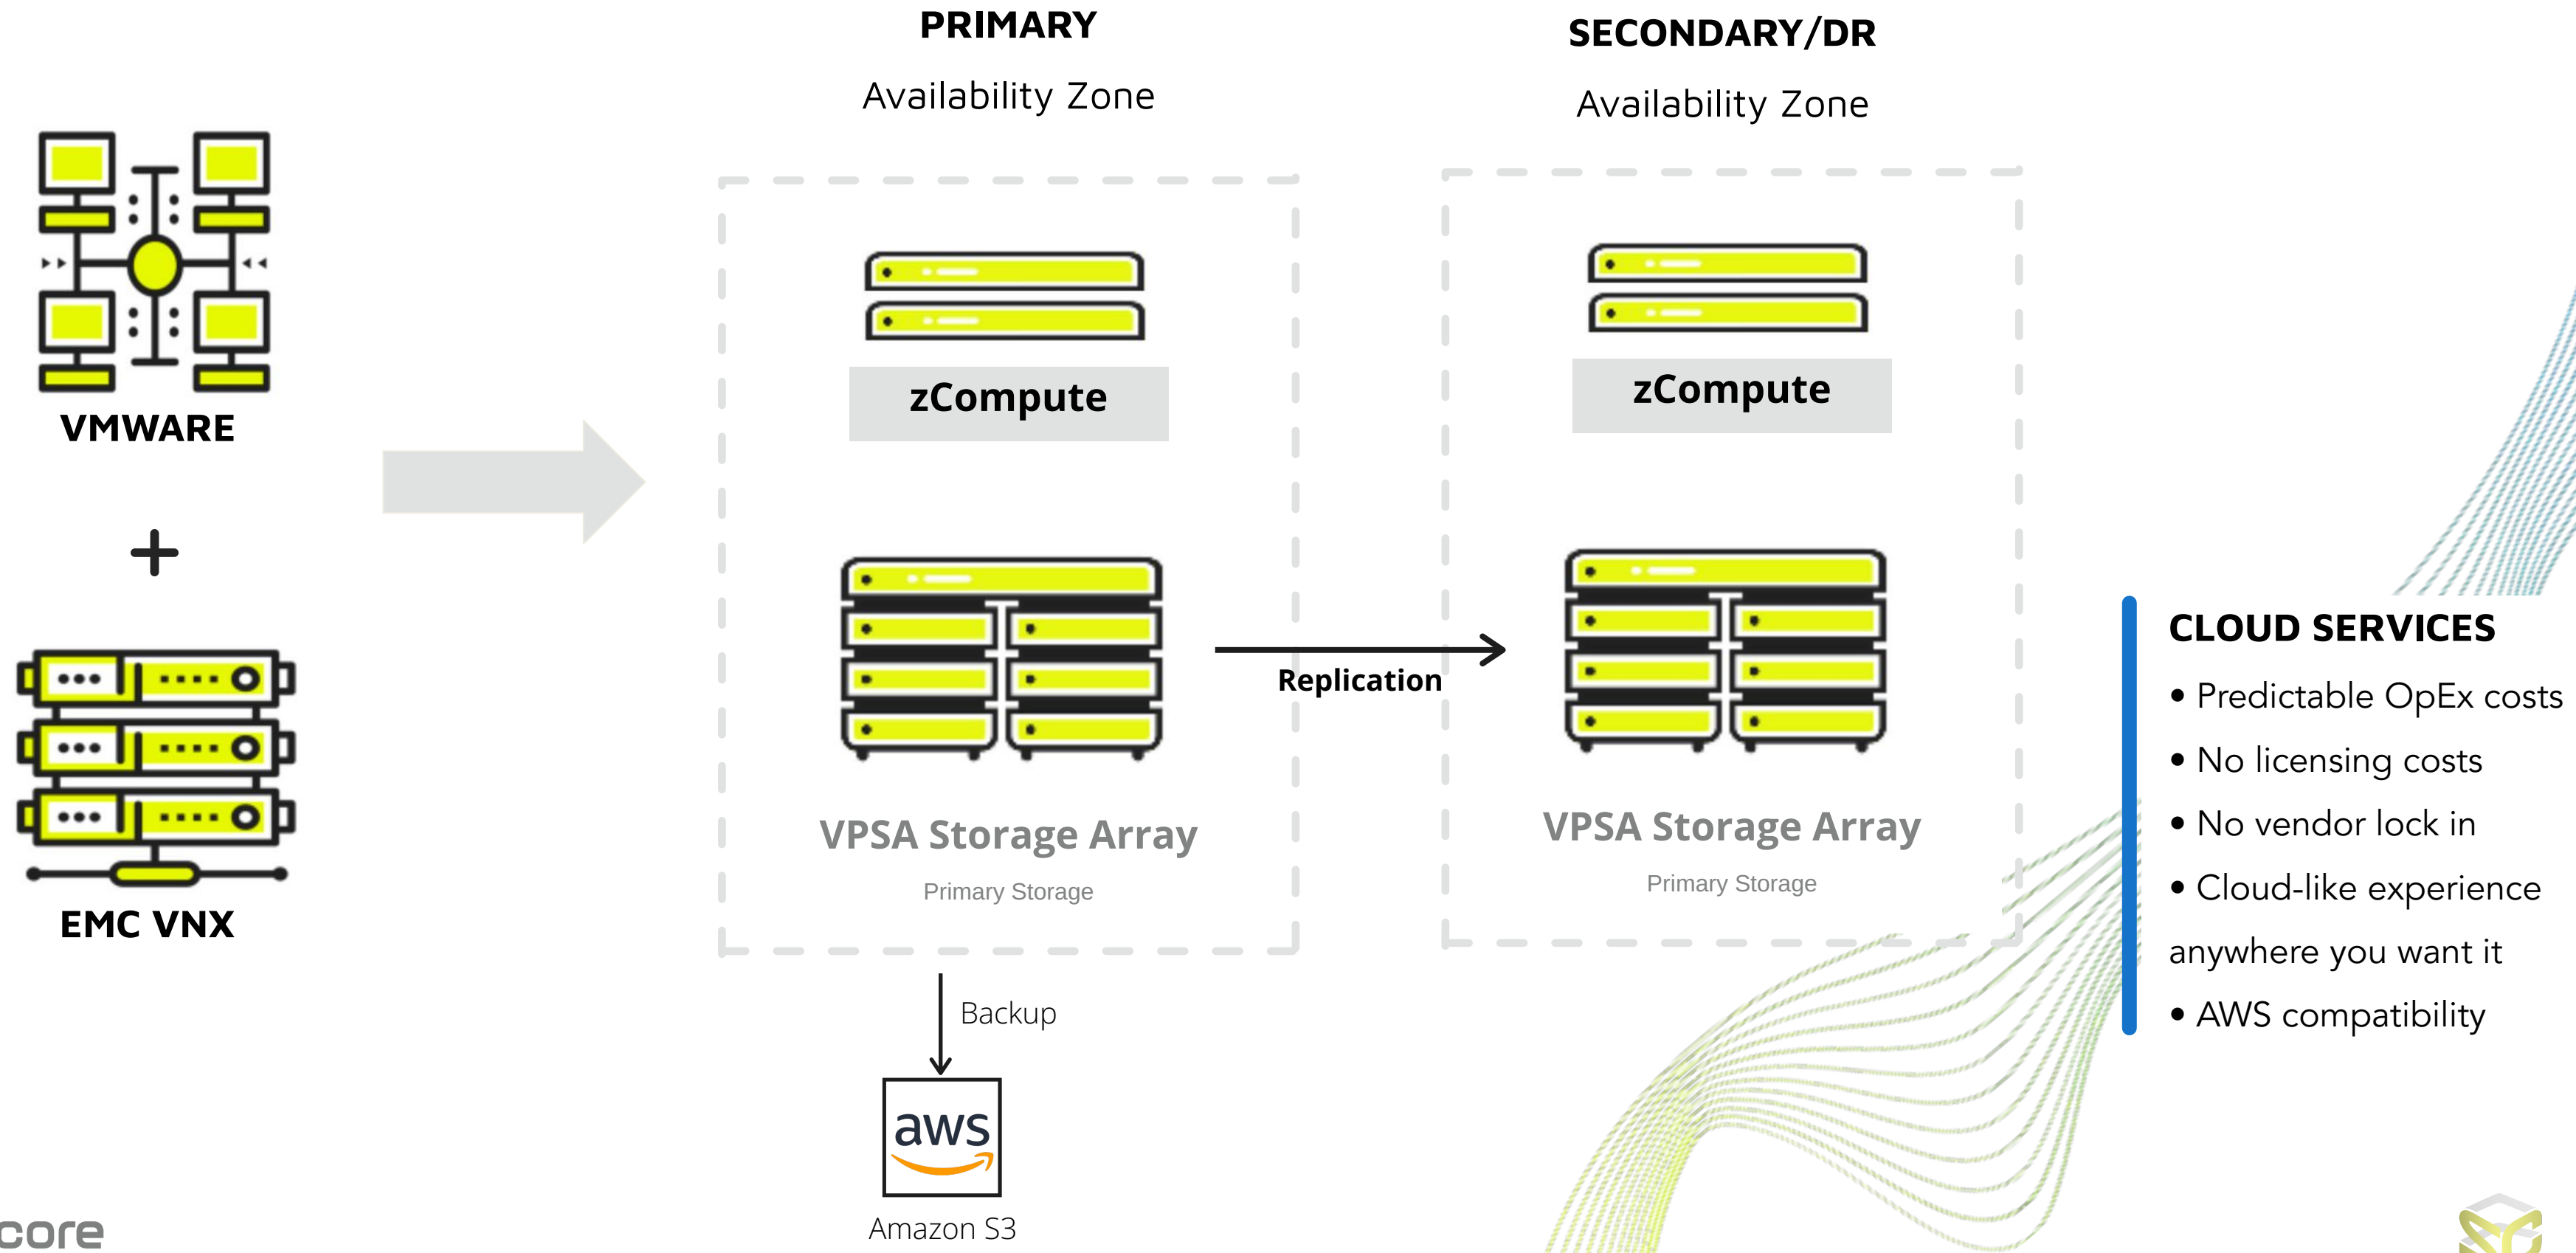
VMWARE

+

EMC VNX

PRIMARY

Availability Zone

zCompute

VPSA Storage Array

Primary Storage

Replication

SECONDARY/DR

Availability Zone

zCompute

VPSA Storage Array

Primary Storage

Backup

aws

Amazon S3

CLOUD SERVICES

• Predictable OpEx costs
• No licensing costs
• No vendor lock in
• Cloud-like experience anywhere you want it
• AWS compatibility

core